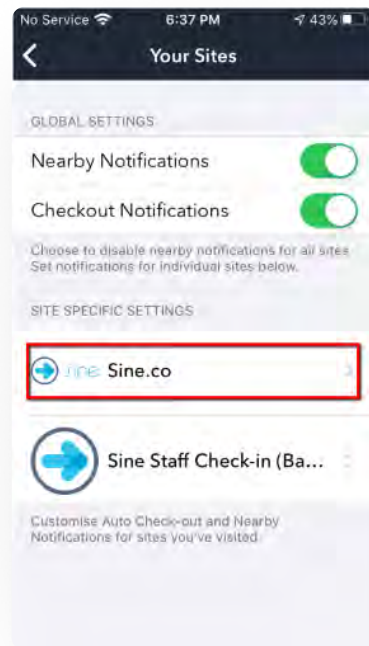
No Service 6:37 PM 43%

Your Sites

GLOBAL SETTINGS

Nearby Notifications

Checkout Notifications

Choose to disable nearby notifications for all sites. Set notifications for individual sites below.

SITE SPECIFIC SETTINGS

sine Sine.co

Sine Staff Check-in (Ba...

Customise Auto Check-out and Nearby Notifications for sites you've visited.